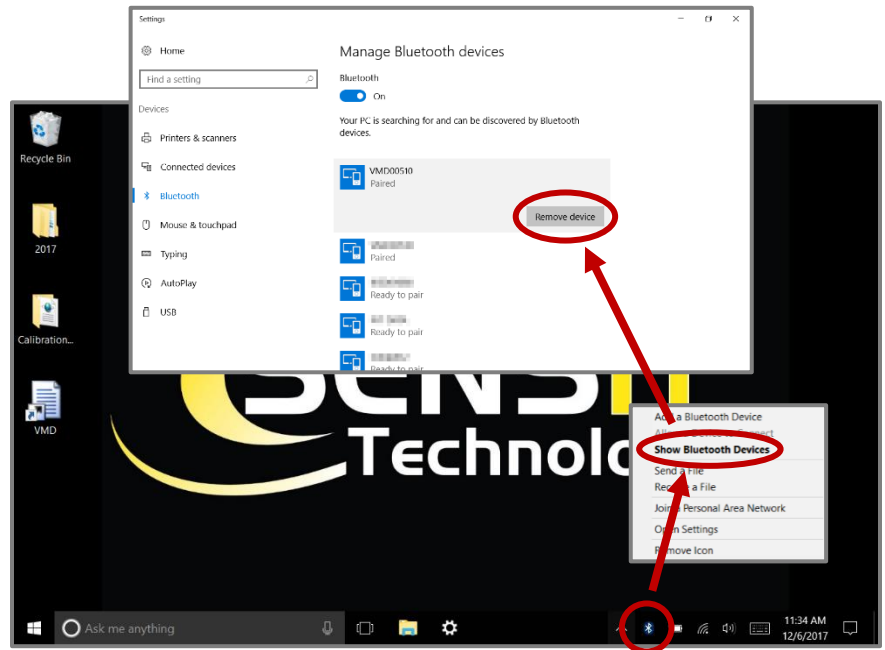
Settings

Home

Find a setting

Devices

Printers & scanners

Connected devices

Bluetooth

Mouse & touchpad

Typing

AutoPlay

USB

Manage Bluetooth devices

Bluetooth

On

Your PC is searching for and can be discovered by Bluetooth devices.

VMD00510
Paired

Remove device

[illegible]
Paired

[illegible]
Ready to pair

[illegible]
Ready to pair

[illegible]
Ready to pair

Recycle Bin

2017

Calibration...

VMD

SENS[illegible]
Technolo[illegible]

Add a Bluetooth Device
Allow a Device to Connect
Show Bluetooth Devices
Send a File
Receive a File
Join a Personal Area Network
Open Settings
Remove Icon

Ask me anything

11:34 AM
12/6/2017